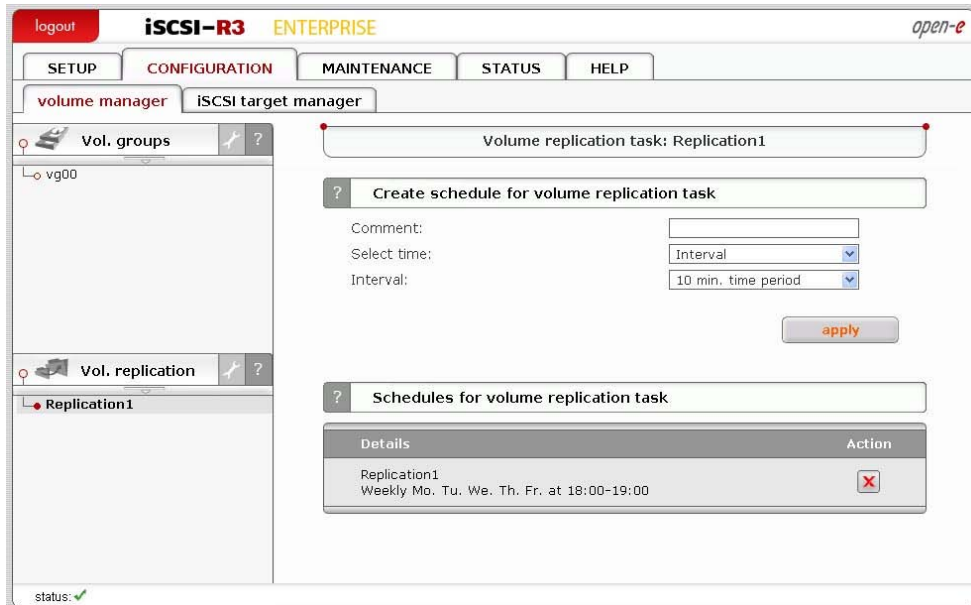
logout iSCSI-R3 ENTERPRISE open-e

SETUP CONFIGURATION MAINTENANCE STATUS HELP

volume manager iSCSI target manager

Vol. groups ?

vg00

Vol. replication ?

Replication1

Volume replication task: Replication1

? Create schedule for volume replication task

Comment:

Select time: Interval

Interval: 10 min. time period

apply

? Schedules for volume replication task

| Details | Action |
|---|---|
| Replication1 Weekly Mo. Tu. We. Th. Fr. at 18:00-19:00 | X |

status: